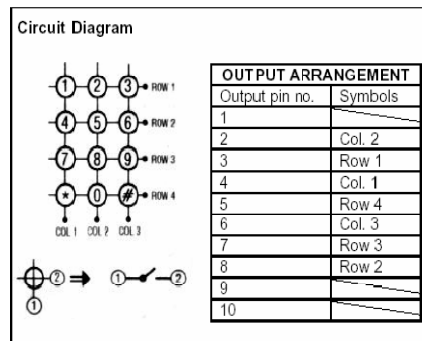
Circuit Diagram

1 2 3 ROW 1
4 5 6 ROW 2
7 8 9 ROW 3
* 0 # ROW 4
COL 1 COL 2 COL 3

② ⇒ ① ②
①

| OUTPUT ARRANGEMENT | |
|---|---|
| Output pin no. | Symbols |
| 1 | |
| 2 | Col. 2 |
| 3 | Row 1 |
| 4 | Col. 1 |
| 5 | Row 4 |
| 6 | Col. 3 |
| 7 | Row 3 |
| 8 | Row 2 |
| 9 | |
| 10 | |